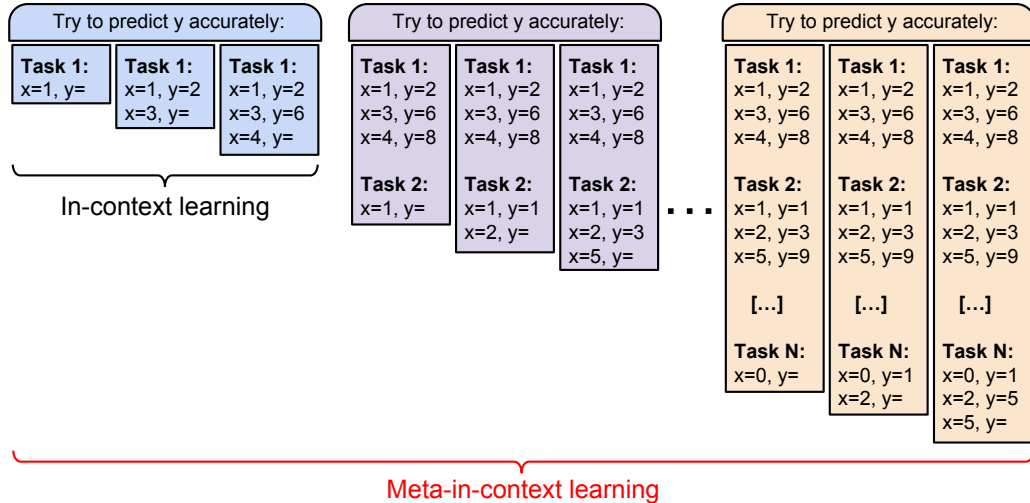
Try to predict y accurately:

Task 1:
x=1, y=

Task 1:
x=1, y=2
x=3, y=

Task 1:
x=1, y=2
x=3, y=6
x=4, y=

In-context learning

Try to predict y accurately:

Task 1:
x=1, y=2
x=3, y=6
x=4, y=8

Task 2:
x=1, y=

Task 1:
x=1, y=2
x=3, y=6
x=4, y=8

Task 2:
x=1, y=1
x=2, y=

Task 1:
x=1, y=2
x=3, y=6
x=4, y=8

Task 2:
x=1, y=1
x=2, y=3
x=5, y=

. . .

Try to predict y accurately:

Task 1:
x=1, y=2
x=3, y=6
x=4, y=8

Task 2:
x=1, y=1
x=2, y=3
x=5, y=9

[...]

Task N:
x=0, y=

Task 1:
x=1, y=2
x=3, y=6
x=4, y=8

Task 2:
x=1, y=1
x=2, y=3
x=5, y=9

[...]

Task N:
x=0, y=1
x=2, y=

Task 1:
x=1, y=2
x=3, y=6
x=4, y=8

Task 2:
x=1, y=1
x=2, y=3
x=5, y=9

[...]

Task N:
x=0, y=1
x=2, y=5
x=5, y=

Meta-in-context learning